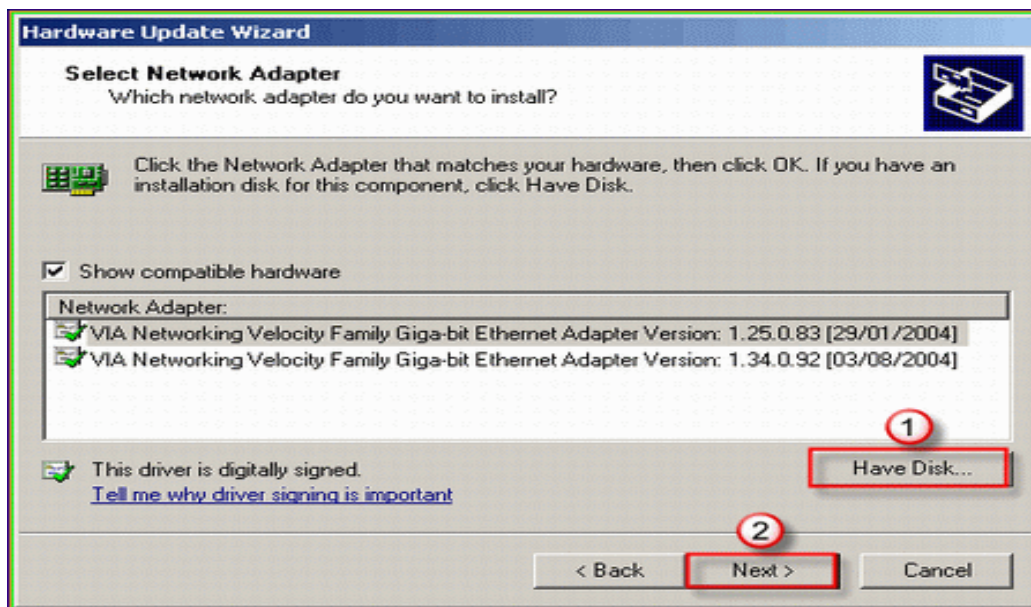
Hardware Update Wizard

Select Network Adapter
Which network adapter do you want to install?

Click the Network Adapter that matches your hardware, then click OK. If you have an installation disk for this component, click Have Disk.

☑ Show compatible hardware

Network Adapter:
VIA Networking Velocity Family Giga-bit Ethernet Adapter Version: 1.25.0.83 [29/01/2004]
VIA Networking Velocity Family Giga-bit Ethernet Adapter Version: 1.34.0.92 [03/08/2004]

1

This driver is digitally signed.
Tell me why driver signing is important

Have Disk...

2

< Back

Next >

Cancel